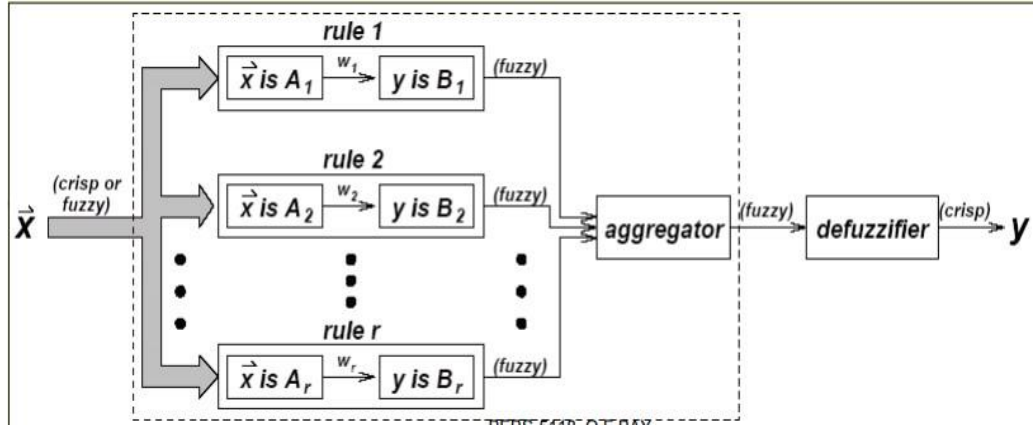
rule 1

$\vec{x}$ is $A_1$ $w_1$ y is $B_1$ (fuzzy)

rule 2

(crisp or fuzzy)

$\vec{x}$

$\vec{x}$ is $A_2$ $w_2$ y is $B_2$ (fuzzy)

aggregator (fuzzy) defuzzifier (crisp) y

rule r

$\vec{x}$ is $A_r$ $w_r$ y is $B_r$ (fuzzy)

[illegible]